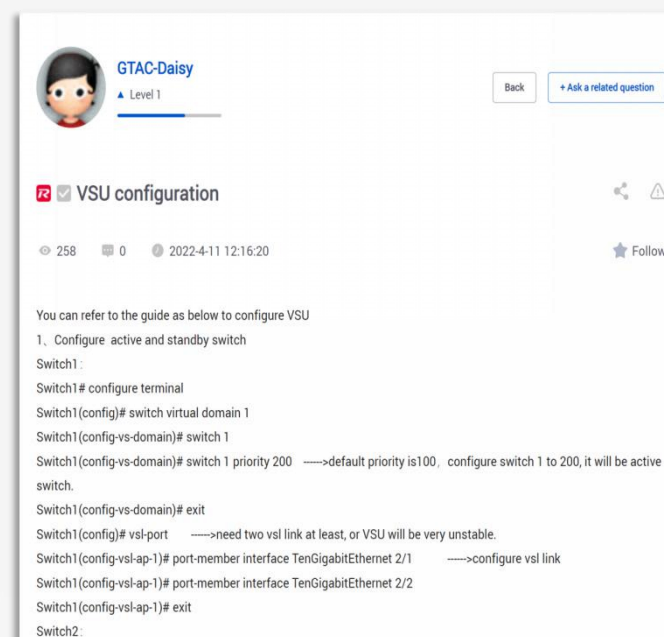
GTAC-Daisy
▲ Level 1

Back

+ Ask a related question

VSU configuration

258 0 2022-4-11 12:16:20

Follow

You can refer to the guide as below to configure VSU

1、Configure active and standby switch

Switch1：

Switch1# configure terminal

Switch1(config)# switch virtual domain 1

Switch1(config-vs-domain)# switch 1

Switch1(config-vs-domain)# switch 1 priority 200 ----->default priority is100，configure switch 1 to 200, it will be active switch.

Switch1(config-vs-domain)# exit

Switch1(config)# vsl-port ----->need two vsl link at least, or VSU will be very unstable.

Switch1(config-vsl-ap-1)# port-member interface TenGigabitEthernet 2/1 ----->configure vsl link

Switch1(config-vsl-ap-1)# port-member interface TenGigabitEthernet 2/2

Switch1(config-vsl-ap-1)# exit

Switch2：